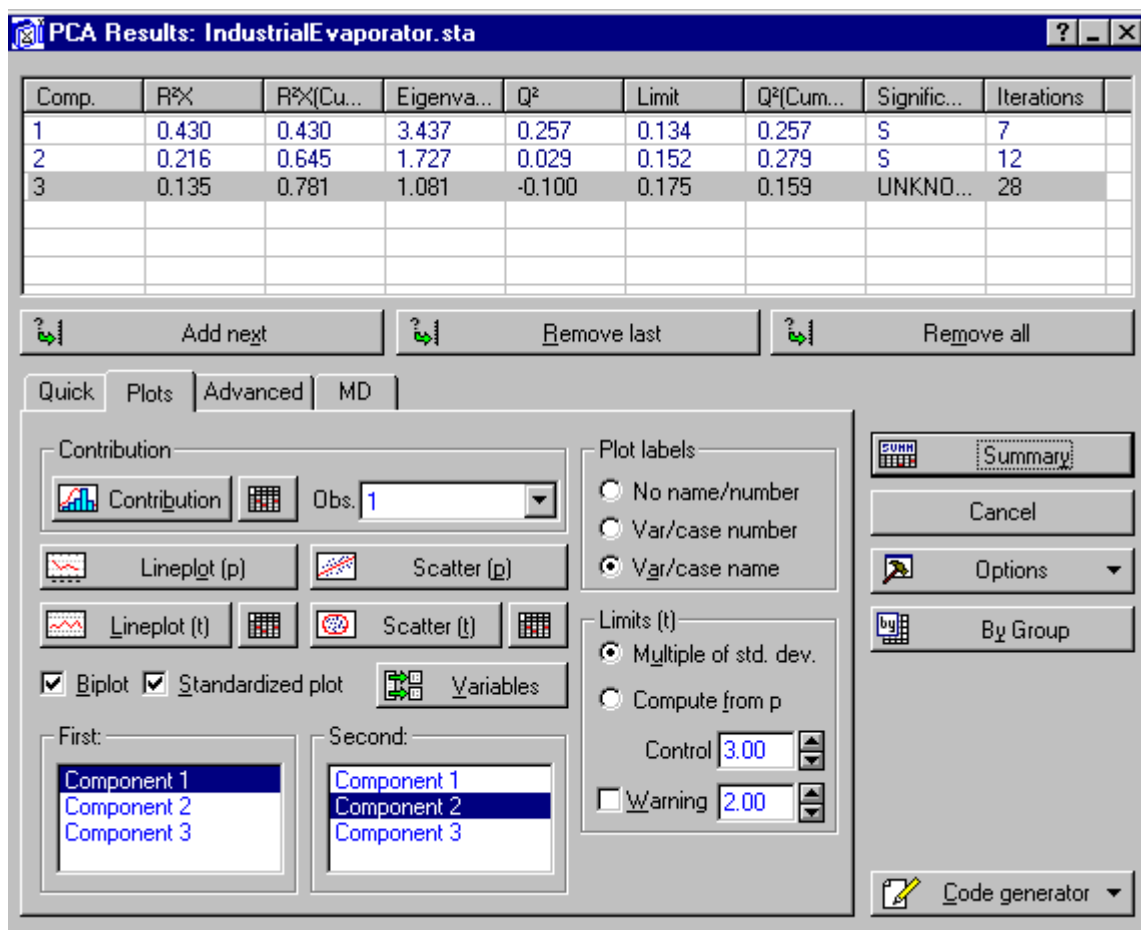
PCA Results: IndustrialEvaporator.sta

? _ X

| Comp. | R²X | R²X(Cu... | Eigenva... | Q² | Limit | Q²(Cum... | Signific... | Iterations |
|---|---|---|---|---|---|---|---|---|
| 1 | 0.430 | 0.430 | 3.437 | 0.257 | 0.134 | 0.257 | S | 7 |
| 2 | 0.216 | 0.645 | 1.727 | 0.029 | 0.152 | 0.279 | S | 12 |
| 3 | 0.135 | 0.781 | 1.081 | -0.100 | 0.175 | 0.159 | UNKNO... | 28 |

Add next

Remove last

Remove all

Quick | Plots | Advanced | MD

Contribution

Contribution

Obs. 1

Lineplot (p)

Scatter (p)

Lineplot (t)

Scatter (t)

Biplot

Standardized plot

Variables

First:

Component 1
Component 2
Component 3

Second:

Component 1
Component 2
Component 3

Plot labels

No name/number

Var/case number

Var/case name

Limits (t)

Multiple of std. dev.

Compute from p

Control 3.00

Warning 2.00

SUMM

Summary

Cancel

Options

By Group

Code generator